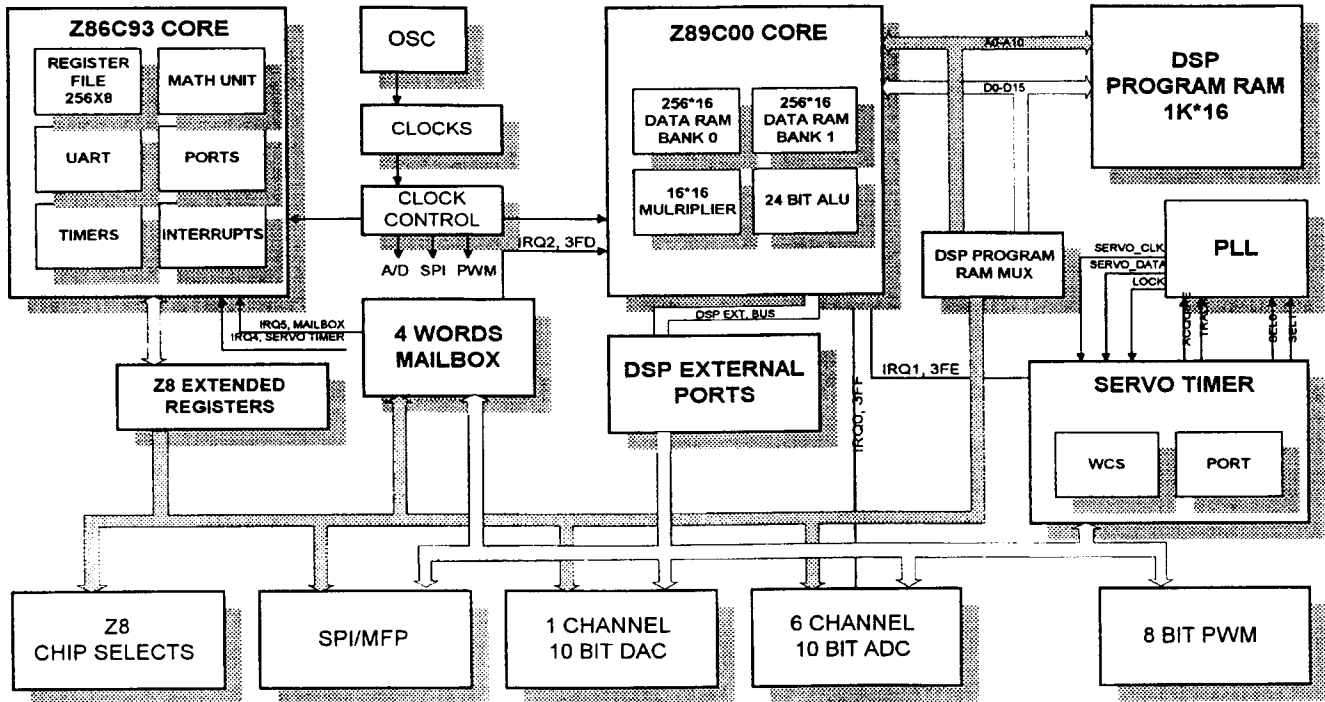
Z86C93 CORE

REGISTER FILE 256X8

MATH UNIT

UART

PORTS

TIMERS

INTERRUPTS

OSC

CLOCKS

CLOCK CONTROL

A/D SPI PWM

IRQ2, 3FD

Z89C00 CORE

256*16 DATA RAM BANK 0

256*16 DATA RAM BANK 1

16*16 MULRIPLIER

24 BIT ALU

A0-A10

D0-D15

DSP PROGRAM RAM 1K*16

DSP PROGRAM RAM MUX

PLL

SERVO_CLK

SERVO_DATA

LOCK

ACQUIRE

TRACK

SEL0

SEL1

IRQ5, MAILBOX

IRQ4, SERVO TIMER

4 WORDS MAILBOX

DSP EXT. BUS

DSP EXTERNAL PORTS

IRQ1, 3FE

IRQ0, 3FF

Z8 EXTENDED REGISTERS

SERVO TIMER

WCS

PORT

Z8 CHIP SELECTS

SPI/MFP

1 CHANNEL 10 BIT DAC

6 CHANNEL 10 BIT ADC

8 BIT PWM